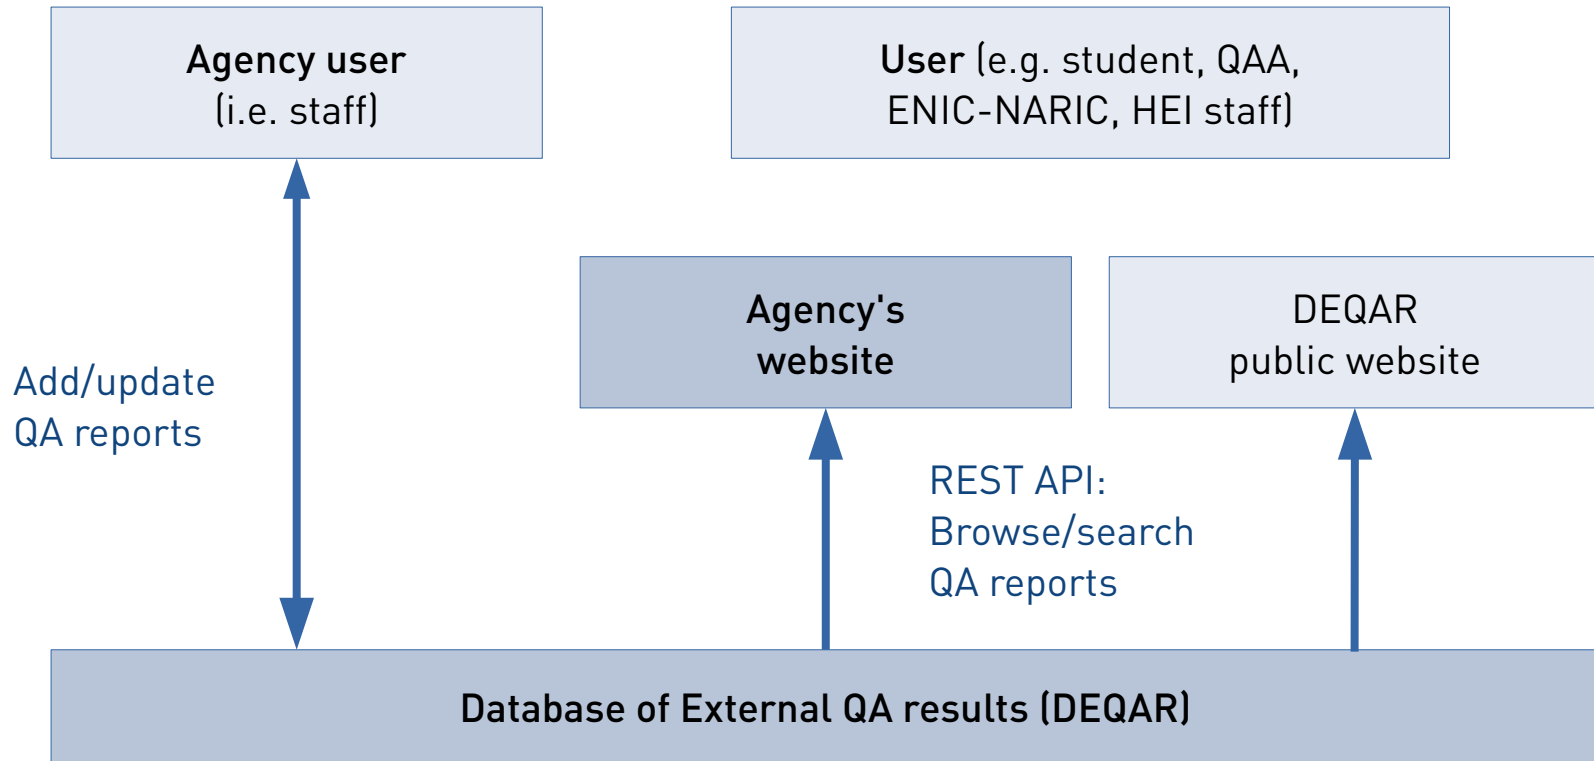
Agency user
(i.e. staff)

User (e.g. student, QAA, ENIC-NARIC, HEI staff)

Agency's website

DEQAR
public website

Add/update
QA reports

REST API:
Browse/search
QA reports

Database of External QA results (DEQAR)